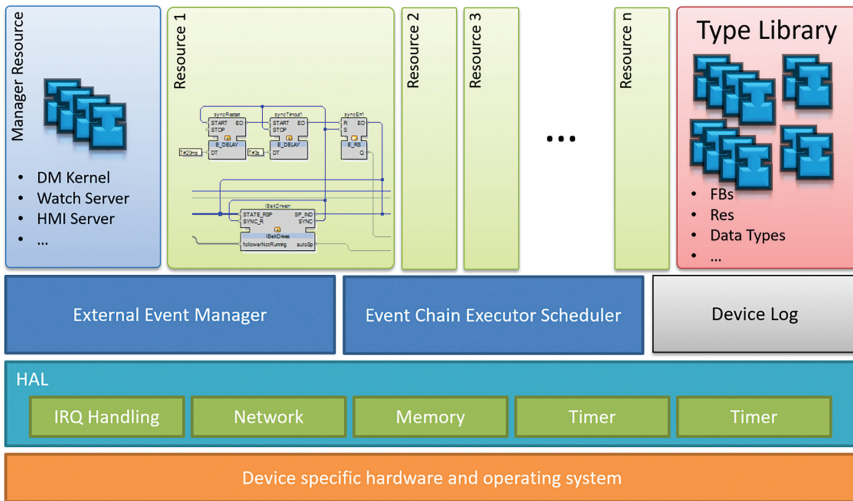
Manager Resource

• DM Kernel
• Watch Server
• HMI Server
• ...

Resource 1

syncRestart
START EO
STOP
E_DELAY
DT

syncTimeout
START EO
STOP
E_DELAY
DT

syncErr
R EO
S
E_RS
Q

iSetCrrwer
STATE_RSP SP_IND
SYNC_R SYNC
iSetCrrwer
fplowerNotRunning autoSp

Resource 2

Resource 3

...

Resource n

Type Library

• FBs
• Res
• Data Types
• ...

External Event Manager

Event Chain Executor Scheduler

Device Log

HAL

IRQ Handling

Network

Memory

Timer

Timer

Device specific hardware and operating system